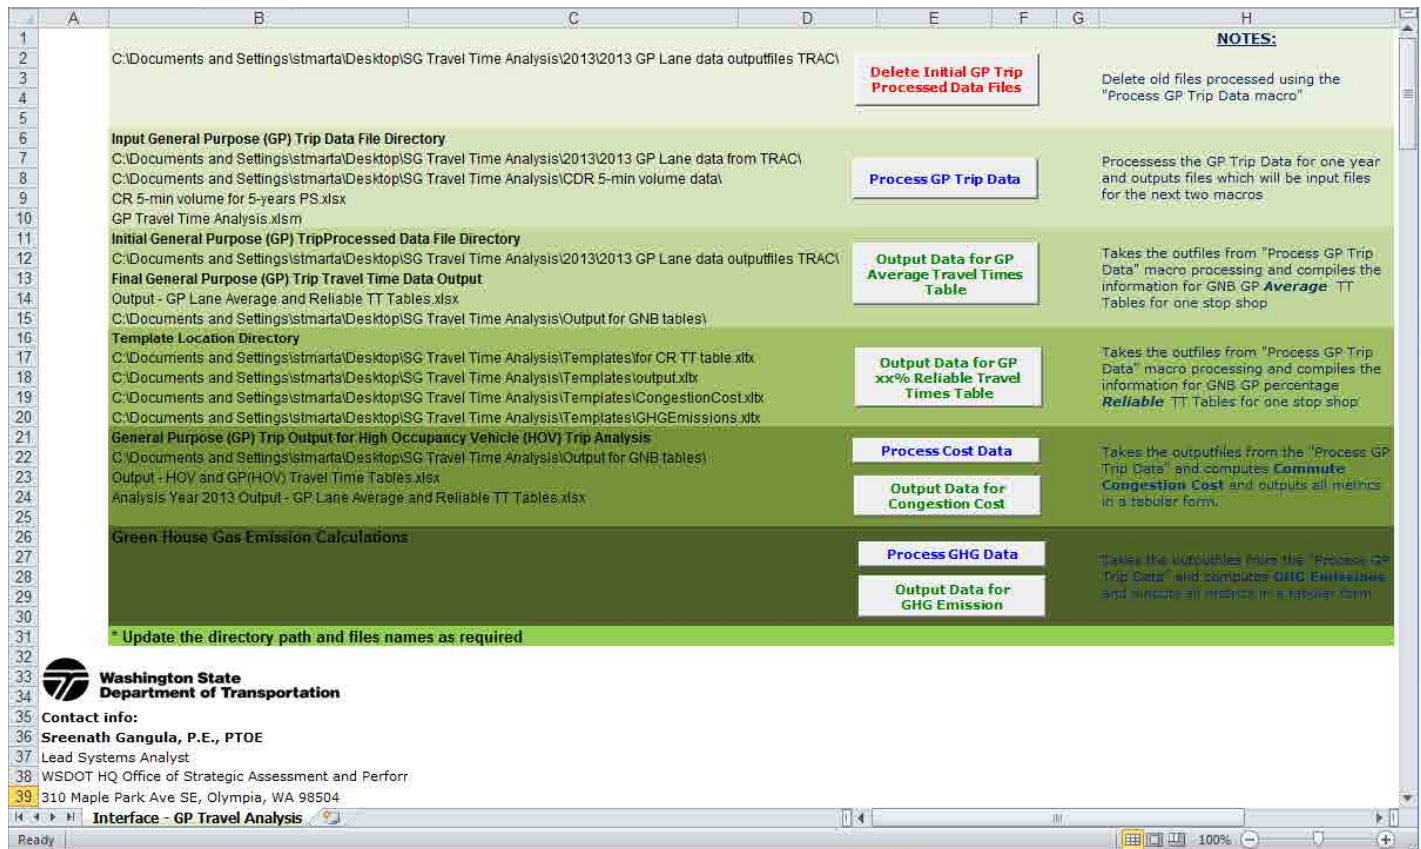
| | A | B | C | D | E | F | G | H |
|---|---|---|---|---|---|---|---|---|
| 1 | | | | | | | | NOTES: |
| 2 | | C:\Documents and Settings\stmarta\Desktop\SG Travel Time Analysis\2013\2013 GP Lane data outputfiles TRAC\ | | | Delete Initial GP Trip Processed Data Files | | | Delete old files processed using the "Process GP Trip Data macro" |
| 6 | | Input General Purpose (GP) Trip Data File Directory | | | | | | |
| 7 | | C:\Documents and Settings\stmarta\Desktop\SG Travel Time Analysis\2013\2013 GP Lane data from TRAC\ | | | Process GP Trip Data | | | Processess the GP Trip Data for one year and outputs files which will be input files for the next two macros |
| 8 | | C:\Documents and Settings\stmarta\Desktop\SG Travel Time Analysis\CDR 5-min volume data\ | | | | | | |
| 9 | | CR 5-min volume for 5-years PS.xlsx | | | | | | |
| 10 | | GP Travel Time Analysis.xlsm | | | | | | |
| 11 | | Initial General Purpose (GP) TripProcessed Data File Directory | | | | | | |
| 12 | | C:\Documents and Settings\stmarta\Desktop\SG Travel Time Analysis\2013\2013 GP Lane data outputfiles TRAC\ | | | Output Data for GP Average Travel Times Table | | | Takes the outfiles from "Process GP Trip Data" macro processing and compiles the information for GNB GP Average TT Tables for one stop shop |
| 13 | | Final General Purpose (GP) Trip Travel Time Data Output | | | | | | |
| 14 | | Output - GP Lane Average and Reliable TT Tables.xlsx | | | | | | |
| 15 | | C:\Documents and Settings\stmarta\Desktop\SG Travel Time Analysis\Output for GNB tables\ | | | | | | |
| 16 | | Template Location Directory | | | | | | |
| 17 | | C:\Documents and Settings\stmarta\Desktop\SG Travel Time Analysis\Templates\for CR TT table.xltx | | | Output Data for GP xx% Reliable Travel Times Table | | | Takes the outfiles from "Process GP Trip Data" macro processing and compiles the information for GNB GP percentage Reliable TT Tables for one stop shop |
| 18 | | C:\Documents and Settings\stmarta\Desktop\SG Travel Time Analysis\Templates\output.xltx | | | | | | |
| 19 | | C:\Documents and Settings\stmarta\Desktop\SG Travel Time Analysis\Templates\CongestionCost.xltx | | | | | | |
| 20 | | C:\Documents and Settings\stmarta\Desktop\SG Travel Time Analysis\Templates\GHGEmissions.xltx | | | | | | |
| 21 | | General Purpose (GP) Trip Output for High Occupancy Vehicle (HOV) Trip Analysis | | | | | | |
| 22 | | C:\Documents and Settings\stmarta\Desktop\SG Travel Time Analysis\Output for GNB tables\ | | | Process Cost Data | | | Takes the outputfiles from the "Process GP Trip Data" and computes Commute Congestion Cost and outputs all metrics in a tabular form. |
| 23 | | Output - HOV and GP(HOV) Travel Time Tables.xlsx | | | | | | |
| 24 | | Analysis Year 2013 Output - GP Lane Average and Reliable TT Tables.xlsx | | | Output Data for Congestion Cost | | | |
| 26 | | Green House Gas Emission Calculations | | | | | | |
| 27 | | | | | Process GHG Data | | | Takes the outputfiles from the "Process GP Trip Data" and computes GHG Emissions and outputs all metrics in a tabular form |
| 29 | | | | | Output Data for GHG Emission | | | |
| 31 | | * Update the directory path and files names as required | | | | | | |

Washington State Department of Transportation
Contact info:
Sreenath Gangula, P.E., PTOE
Lead Systems Analyst
WSDOT HQ Office of Strategic Assessment and Perforr
310 Maple Park Ave SE, Olympia, WA 98504

Interface - GP Travel Analysis
Ready
100%